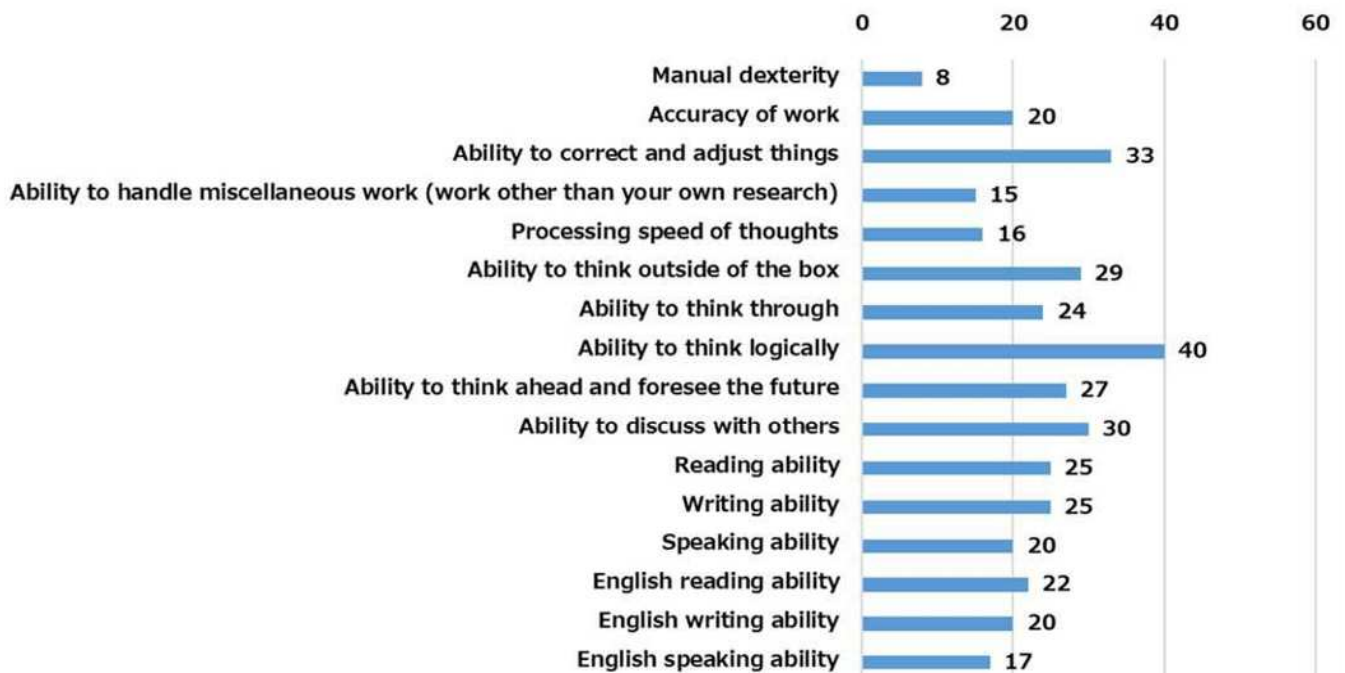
0 20 40 60

| Category | Value |
|---|---|
| Manual dexterity | 8 |
| Accuracy of work | 20 |
| Ability to correct and adjust things | 33 |
| Ability to handle miscellaneous work (work other than your own research) | 15 |
| Processing speed of thoughts | 16 |
| Ability to think outside of the box | 29 |
| Ability to think through | 24 |
| Ability to think logically | 40 |
| Ability to think ahead and foresee the future | 27 |
| Ability to discuss with others | 30 |
| Reading ability | 25 |
| Writing ability | 25 |
| Speaking ability | 20 |
| English reading ability | 22 |
| English writing ability | 20 |
| English speaking ability | 17 |